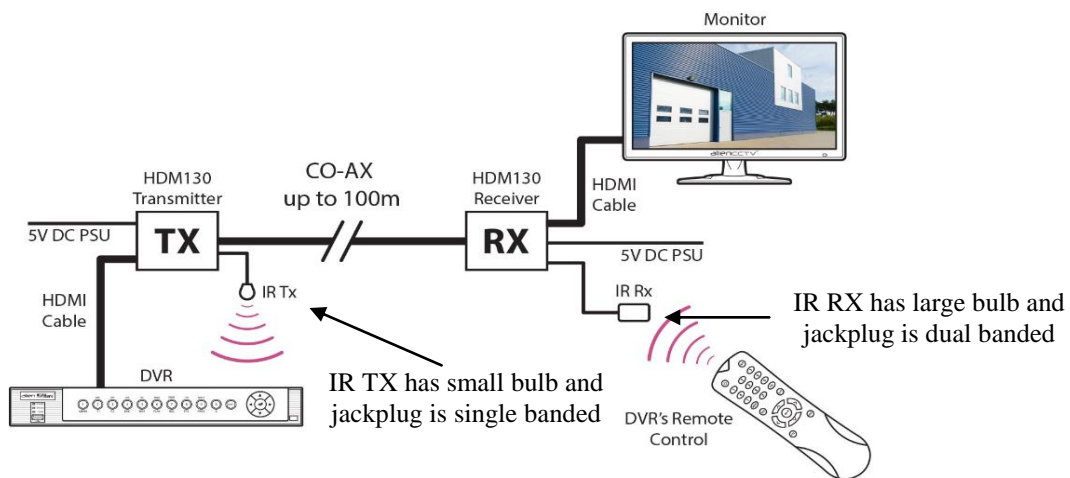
Monitor

HDM130 Transmitter

CO-AX up to 100m

HDM130 Receiver

HDMI Cable

5V DC PSU

TX

RX

5V DC PSU

IR Tx

IR Rx

HDMI Cable

IR RX has large bulb and jackplug is dual banded

DVR

IR TX has small bulb and jackplug is single banded

DVR's Remote Control